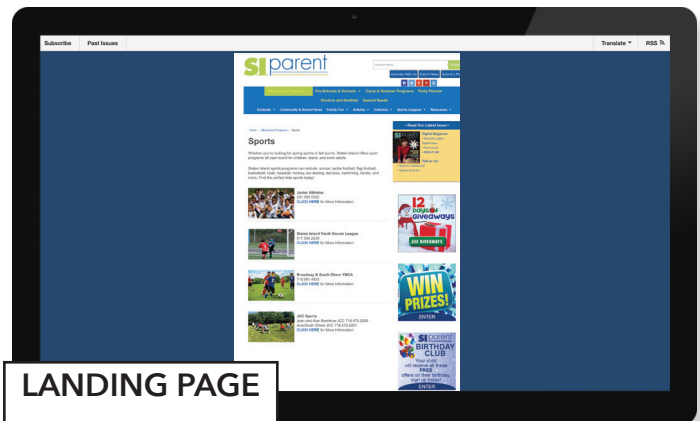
Subscribe Past Issues

Translate RSS

SI parent

Pre-Schools & Schools Camp & Summer Programs Party Planner

Doctors and Dentists Special Needs

Contests Community & School News Family Fun Articles Calendar Sports Leagues Resources

Sports

Whether you're looking for spring sports or fall sports, Staten Island offers sport programs all year round for children, teens, and even adults.

Staten Island sports programs can include: soccer, tackle football, flag football, basketball, track, baseball, hockey, ice skating, lacrosse, swimming, karate, and more. Find the perfect kids sports today!

Junior Athletes
CLICK HERE for More Information

Staten Island Youth Soccer League
CLICK HERE for More Information

Broadway & South Shore YMCA
CLICK HERE for More Information

JCC Sports
CLICK HERE for More Information

Read Our Latest Issue

Digital Magazine

12 days of giveaways

WIN PRIZES!

ENTER

SI parent BIRTHDAY CLUB

ENTER

LANDING PAGE